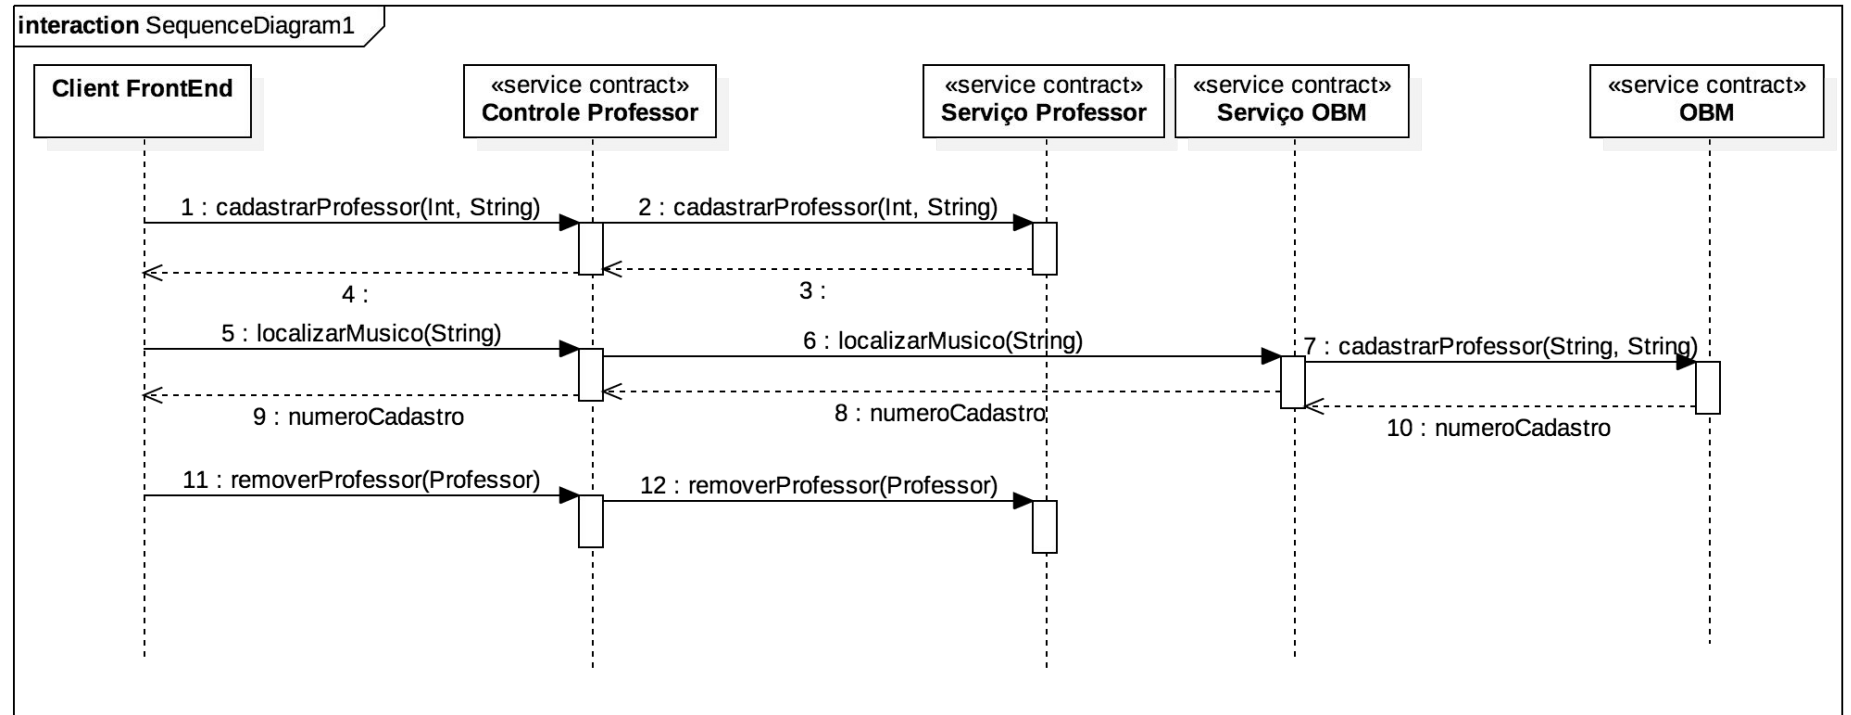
interaction SequenceDiagram1

Client FrontEnd

«service contract»
Controle Professor

«service contract»
Serviço Professor

«service contract»
Serviço OBM

«service contract»
OBM

1 : cadastrarProfessor(Int, String)

2 : cadastrarProfessor(Int, String)

4 :

3 :

5 : localizarMusico(String)

6 : localizarMusico(String)

7 : cadastrarProfessor(String, String)

9 : numeroCadastro

8 : numeroCadastro

10 : numeroCadastro

11 : removerProfessor(Professor)

12 : removerProfessor(Professor)